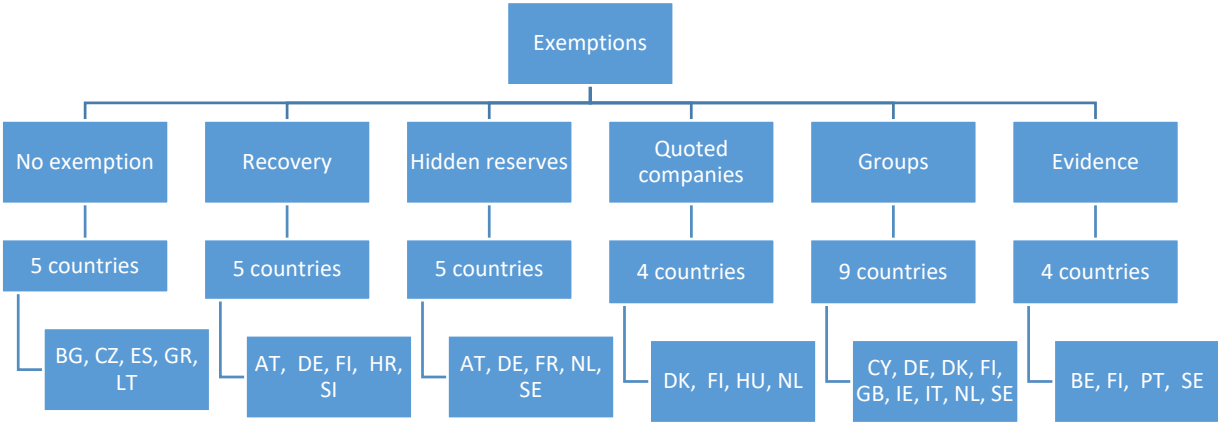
Exemptions

No exemption

5 countries

BG, CZ, ES, GR, LT

Recovery

5 countries

AT, DE, FI, HR, SI

Hidden reserves

5 countries

AT, DE, FR, NL, SE

Quoted companies

4 countries

DK, FI, HU, NL

Groups

9 countries

CY, DE, DK, FI, GB, IE, IT, NL, SE

Evidence

4 countries

BE, FI, PT, SE